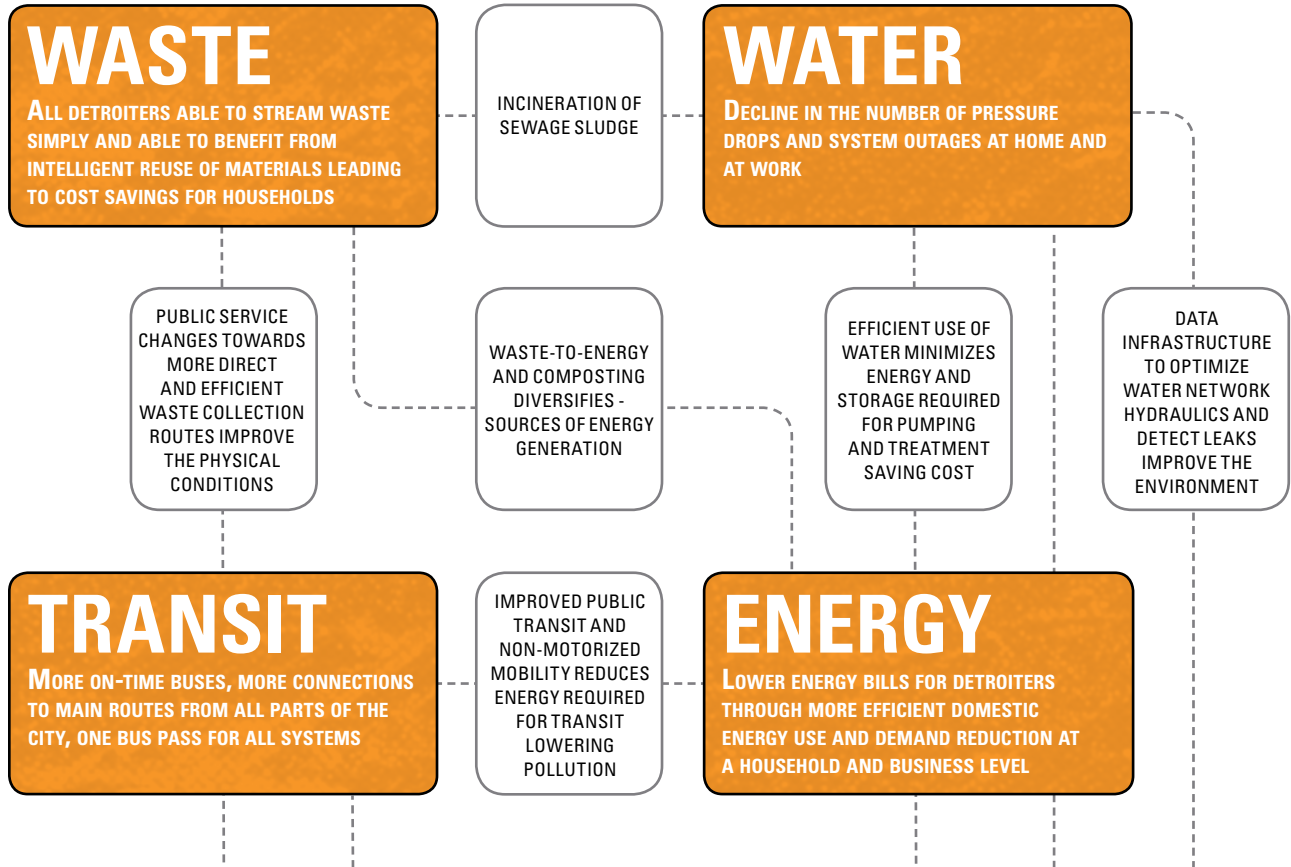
WASTE
All detroiters able to stream waste simply and able to benefit from intelligent reuse of materials leading to cost savings for households

INCINERATION OF SEWAGE SLUDGE

WATER
Decline in the number of pressure drops and system outages at home and at work

PUBLIC SERVICE CHANGES TOWARDS MORE DIRECT AND EFFICIENT WASTE COLLECTION ROUTES IMPROVE THE PHYSICAL CONDITIONS

WASTE-TO-ENERGY AND COMPOSTING DIVERSIFIES - SOURCES OF ENERGY GENERATION

EFFICIENT USE OF WATER MINIMIZES ENERGY AND STORAGE REQUIRED FOR PUMPING AND TREATMENT SAVING COST

DATA INFRASTRUCTURE TO OPTIMIZE WATER NETWORK HYDRAULICS AND DETECT LEAKS IMPROVE THE ENVIRONMENT

TRANSIT
More on-time buses, more connections to main routes from all parts of the city, one bus pass for all systems

IMPROVED PUBLIC TRANSIT AND NON-MOTORIZED MOBILITY REDUCES ENERGY REQUIRED FOR TRANSIT LOWERING POLLUTION

ENERGY
Lower energy bills for detroiters through more efficient domestic energy use and demand reduction at a household and business level